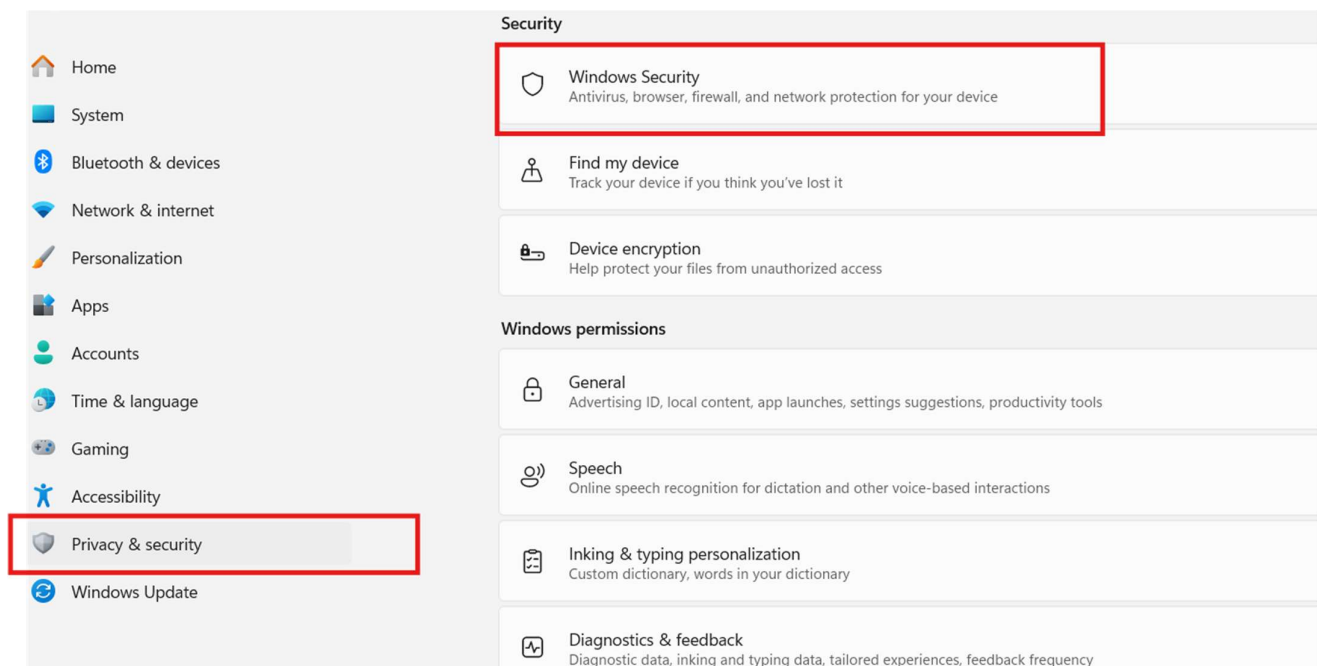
Home
System
Bluetooth & devices
Network & internet
Personalization
Apps
Accounts
Time & language
Gaming
Accessibility
Privacy & security
Windows Update

Security

Windows Security
Antivirus, browser, firewall, and network protection for your device

Find my device
Track your device if you think you've lost it

Device encryption
Help protect your files from unauthorized access

Windows permissions

General
Advertising ID, local content, app launches, settings suggestions, productivity tools

Speech
Online speech recognition for dictation and other voice-based interactions

Inking & typing personalization
Custom dictionary, words in your dictionary

Diagnostics & feedback
Diagnostic data, inking and typing data, tailored experiences, feedback frequency